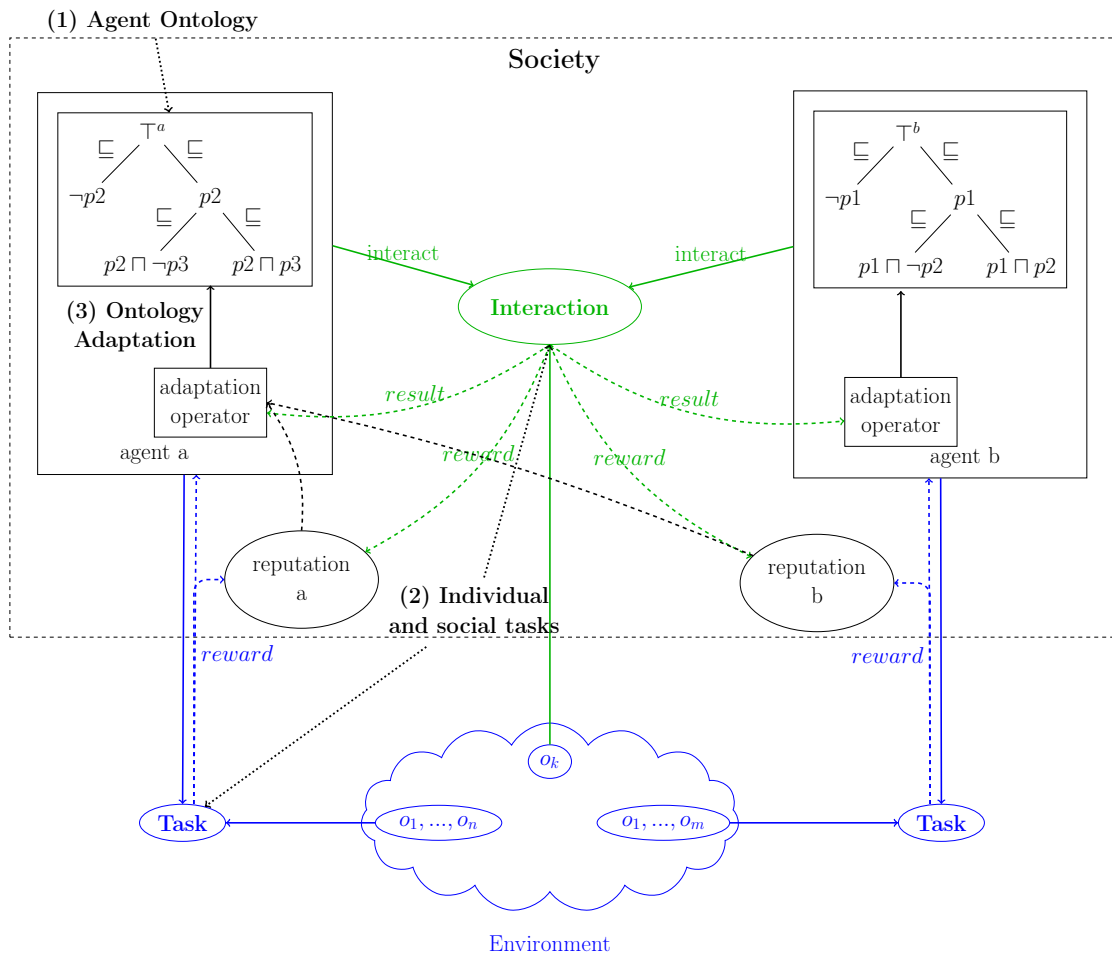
(1) Agent Ontology

Society

$\top^a$
$\sqsubseteq$ $\sqsubseteq$
$\neg p2$
$p2$
$\sqsubseteq$ $\sqsubseteq$
$p2 \sqcap \neg p3$
$p2 \sqcap p3$

$\top^b$
$\sqsubseteq$ $\sqsubseteq$
$\neg p1$
$p1$
$\sqsubseteq$ $\sqsubseteq$
$p1 \sqcap \neg p2$
$p1 \sqcap p2$

interact
interact

Interaction

(3) Ontology Adaptation

adaptation operator

agent a

result
result
reward
reward

adaptation operator

agent b

reputation a

(2) Individual and social tasks

reputation b

reward
reward

$o_k$

Task
$o_1, ..., o_n$
$o_1, ..., o_m$
Task

Environment